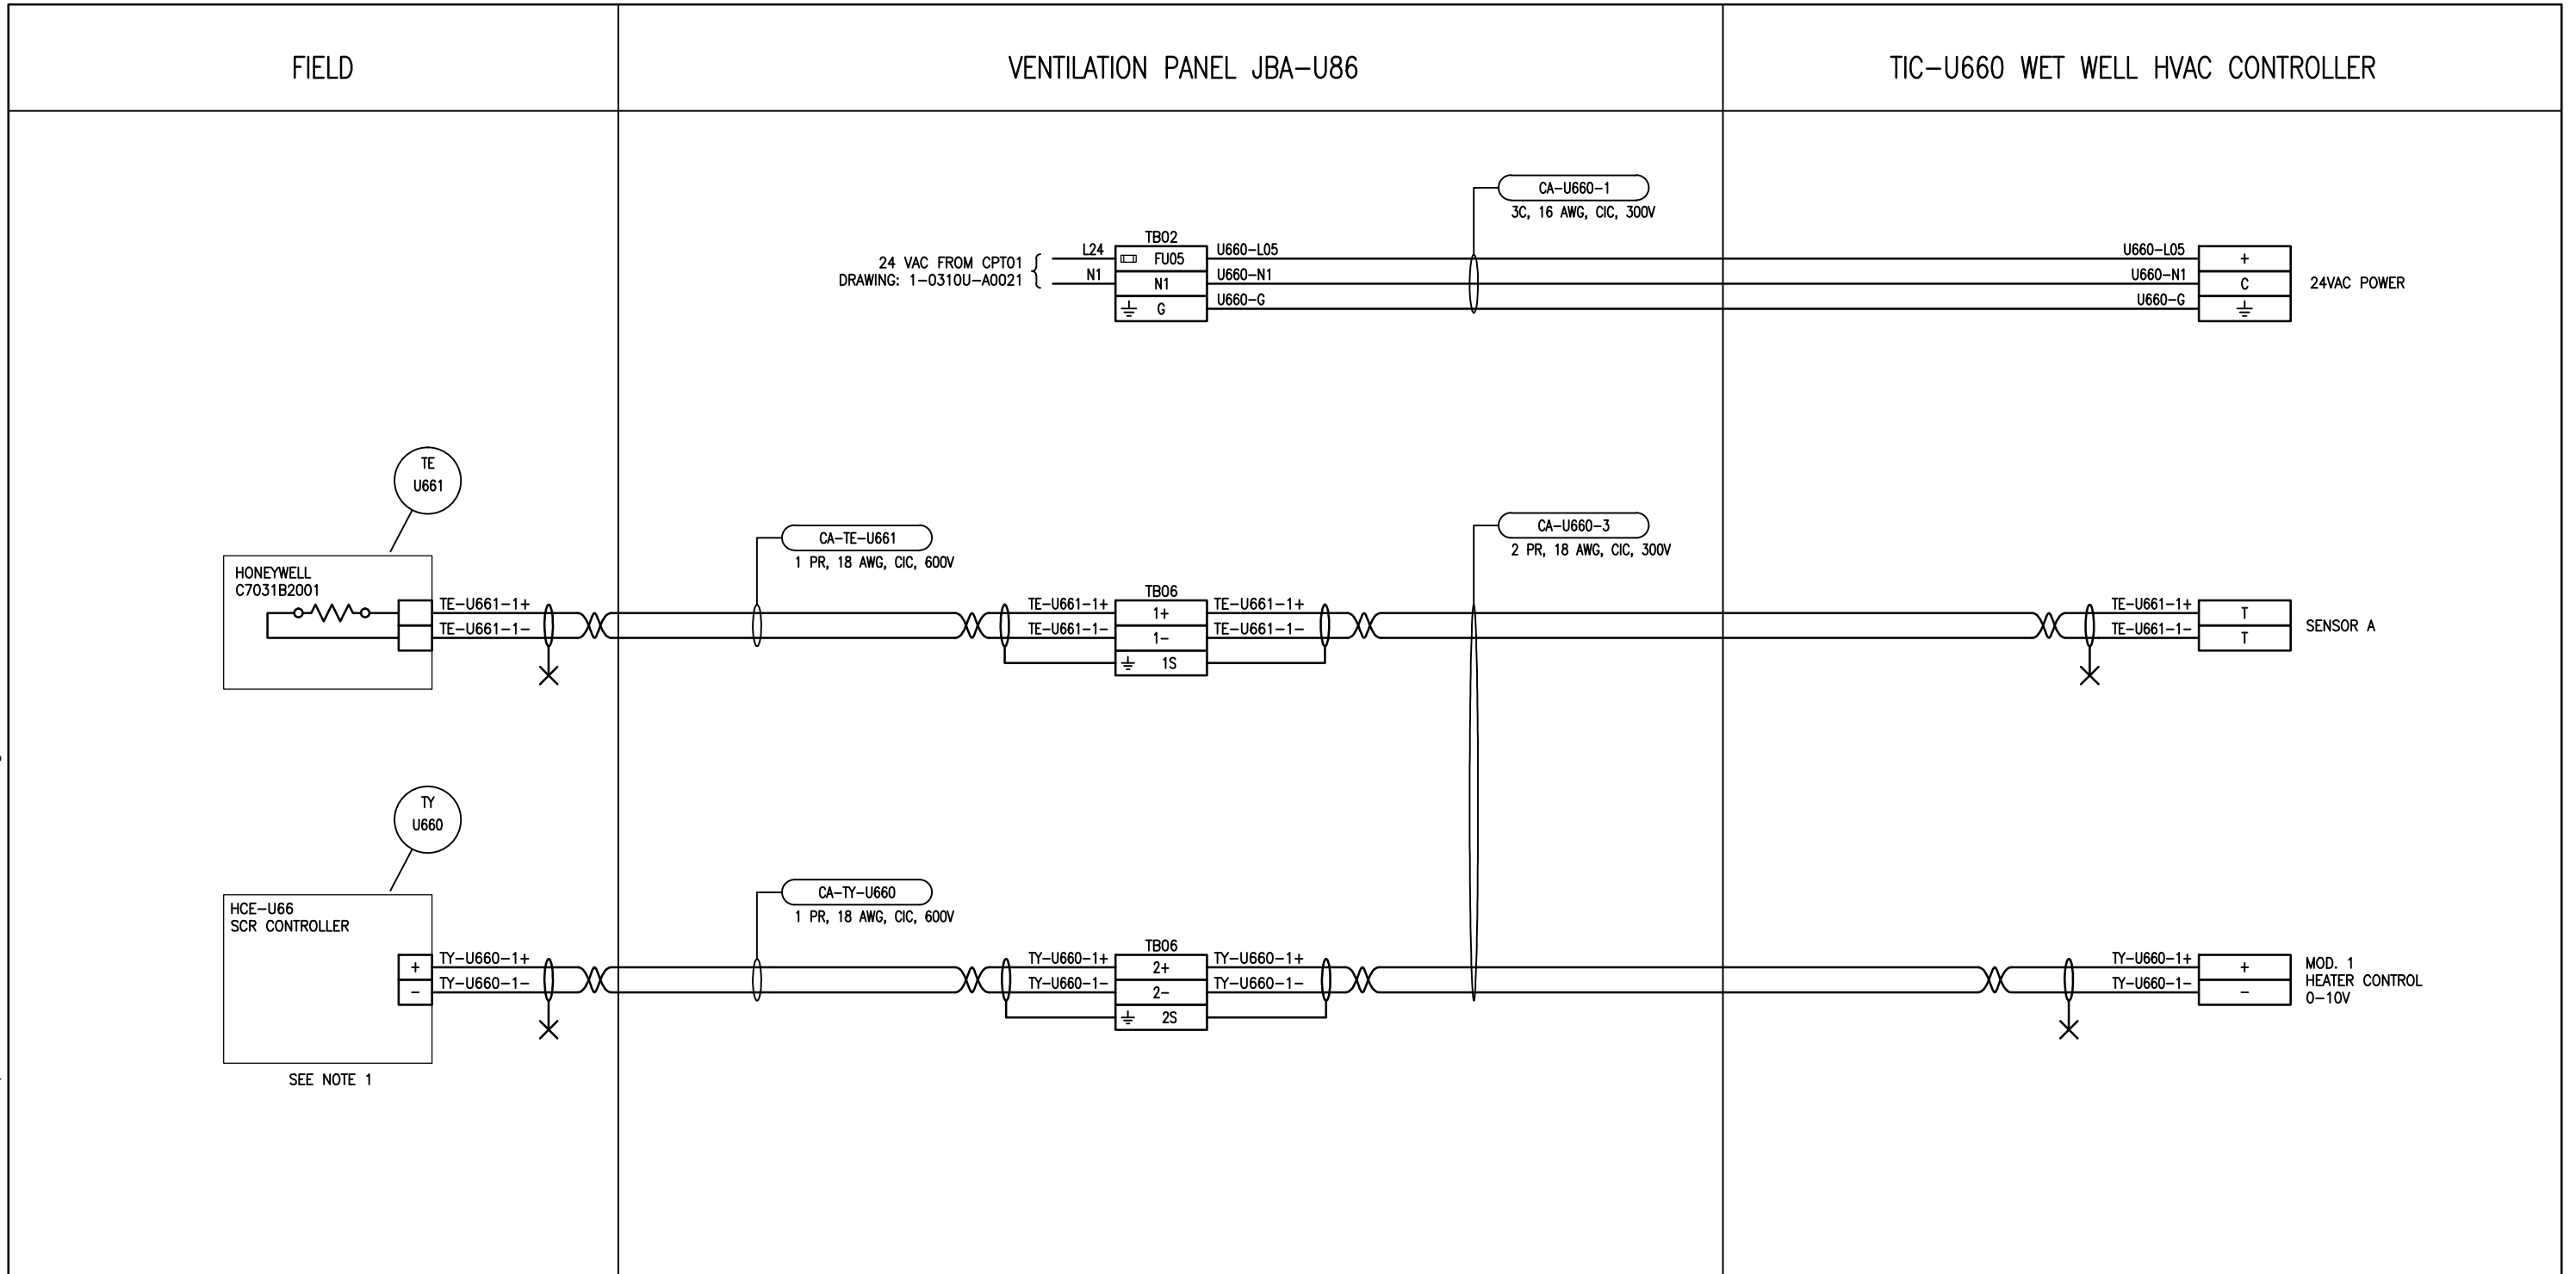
FIELD

VENTILATION PANEL JBA–U86

TIC–U660 WET WELL HVAC CONTROLLER

CA–U660–1
3C, 16 AWG, CIC, 300V

24 VAC FROM CPT01
DRAWING: 1–0310U–A0021

L24
N1

TB02
FU05
N1
G

U660–L05
U660–N1
U660–G

U660–L05
U660–N1
U660–G

+
C

24VAC POWER

TE
U661

HONEYWELL
C7031B2001

TE–U661–1+
TE–U661–1–

CA–TE–U661
1 PR, 18 AWG, CIC, 600V

TE–U661–1+
TE–U661–1–

TB06
1+
1–
1S

TE–U661–1+
TE–U661–1–

CA–U660–3
2 PR, 18 AWG, CIC, 300V

TE–U661–1+
TE–U661–1–

T
T

SENSOR A

TY
U660

HCE–U66
SCR CONTROLLER

+
–

TY–U660–1+
TY–U660–1–

CA–TY–U660
1 PR, 18 AWG, CIC, 600V

TY–U660–1+
TY–U660–1–

TB06
2+
2–
2S

TY–U660–1+
TY–U660–1–

TY–U660–1+
TY–U660–1–

+
–

MOD. 1
HEATER CONTROL
0–10V

SEE NOTE 1